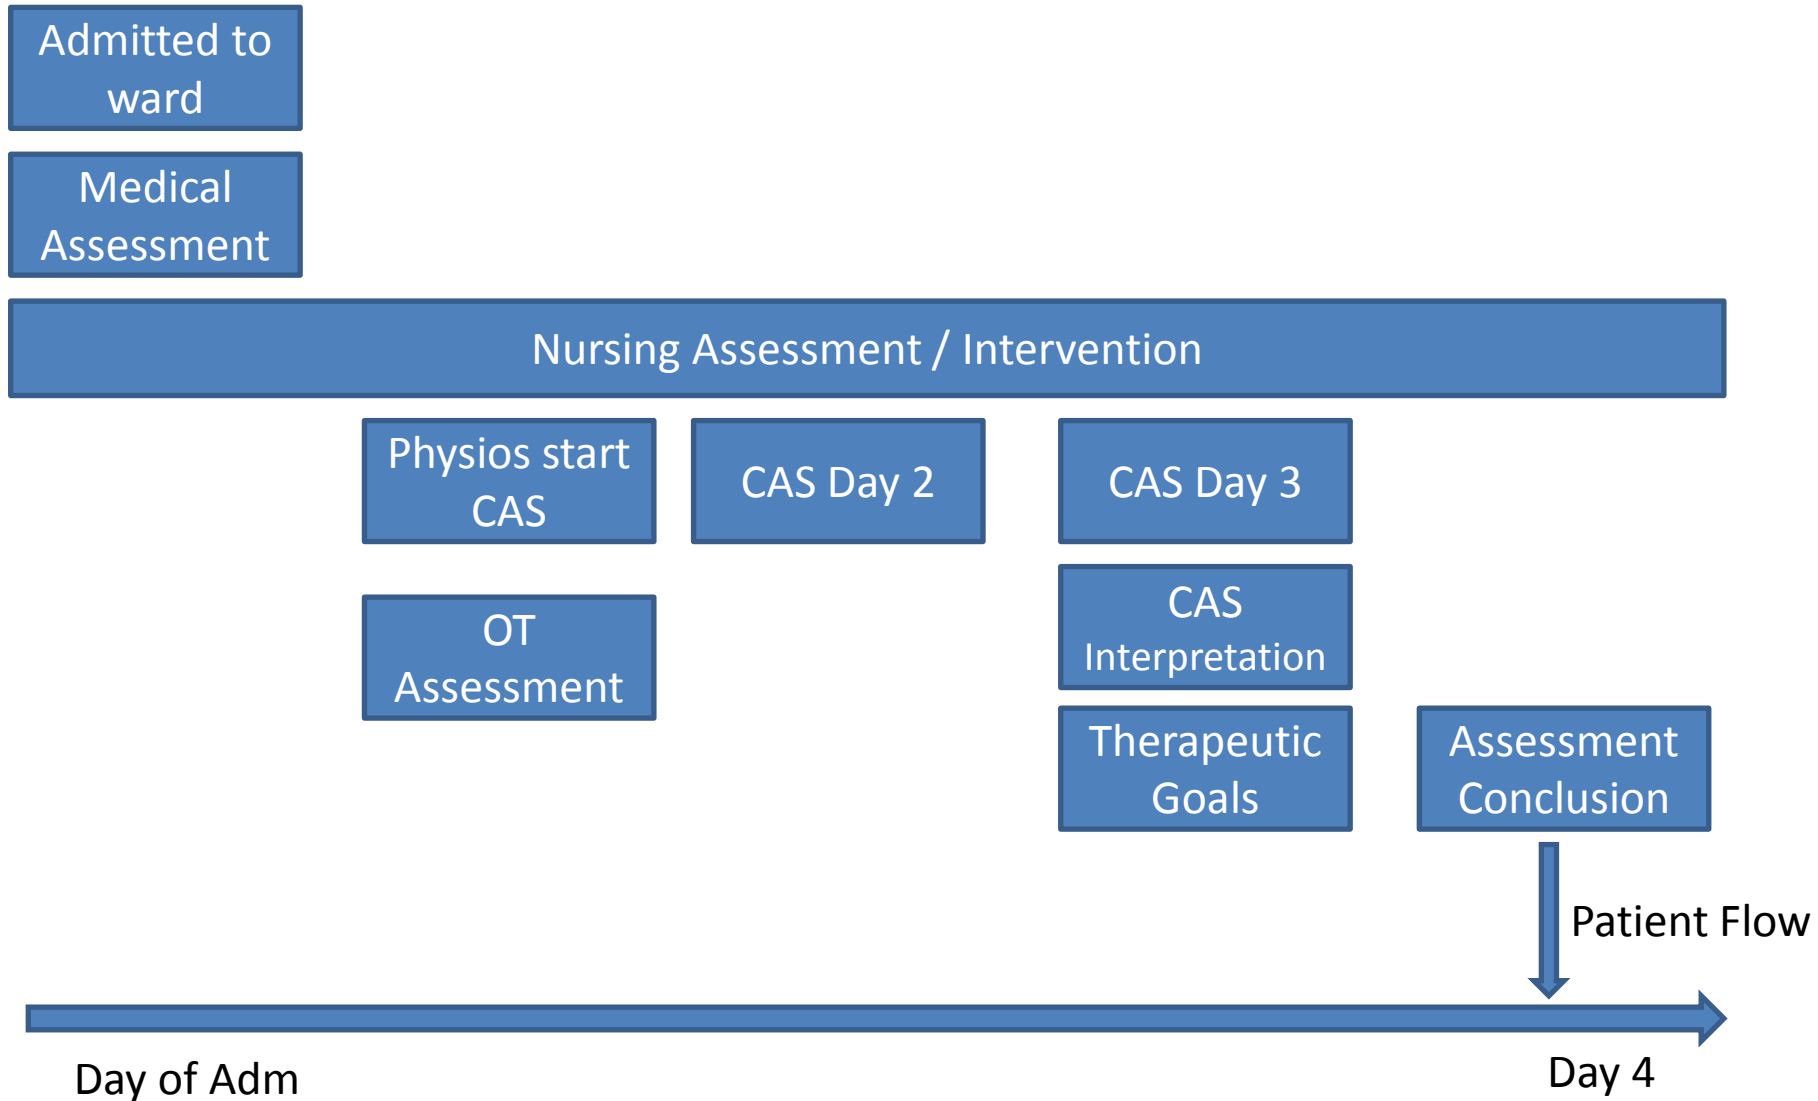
Admitted to ward

Medical Assessment

Nursing Assessment / Intervention

Physios start CAS

CAS Day 2

CAS Day 3

OT Assessment

CAS Interpretation

Therapeutic Goals

Assessment Conclusion

Patient Flow

Day of Adm

Day 4